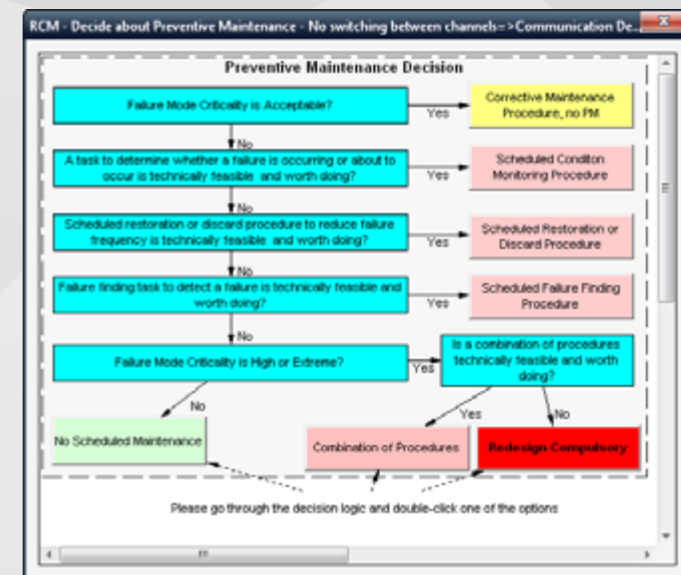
RCM - Decide about Preventive Maintenance - No switching between channels=>Communication De...

Preventive Maintenance Decision

Failure Mode Criticality is Acceptable?

Yes

Corrective Maintenance Procedure, no PM

No

A task to determine whether a failure is occurring or about to occur is technically feasible and worth doing?

Yes

Scheduled Conditon Monitoring Procedure

No

Scheduled restoration or discard procedure to reduce failure frequency is technically feasible and worth doing?

Yes

Scheduled Restoration or Discard Procedure

No

Failure finding task to detect a failure is technically feasible and worth doing?

Yes

Scheduled Failure Finding Procedure

No

Failure Mode Criticality is High or Extreme?

Yes

Is a combination of procedures technically feasible and worth doing?

No

Yes

No

No Scheduled Maintenance

Combination of Procedures

Redesign Compulsory

Please go through the decision logic and double-click one of the options